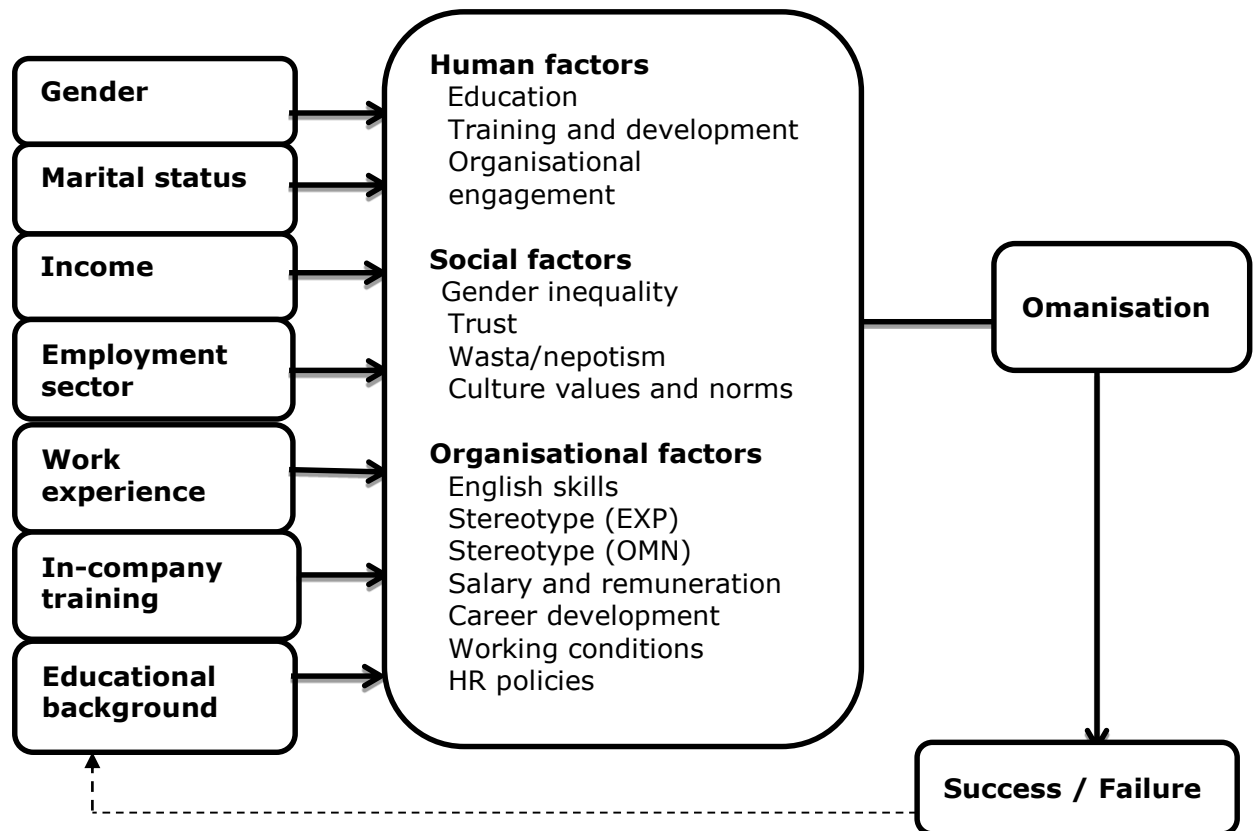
Gender

Marital status

Income

Employment sector

Work experience

In-company training

Educational background

Human factors
Education
Training and development
Organisational engagement

Social factors
Gender inequality
Trust
Wasta/nepotism
Culture values and norms

Organisational factors
English skills
Stereotype (EXP)
Stereotype (OMN)
Salary and remuneration
Career development
Working conditions
HR policies

Omanisation

Success / Failure